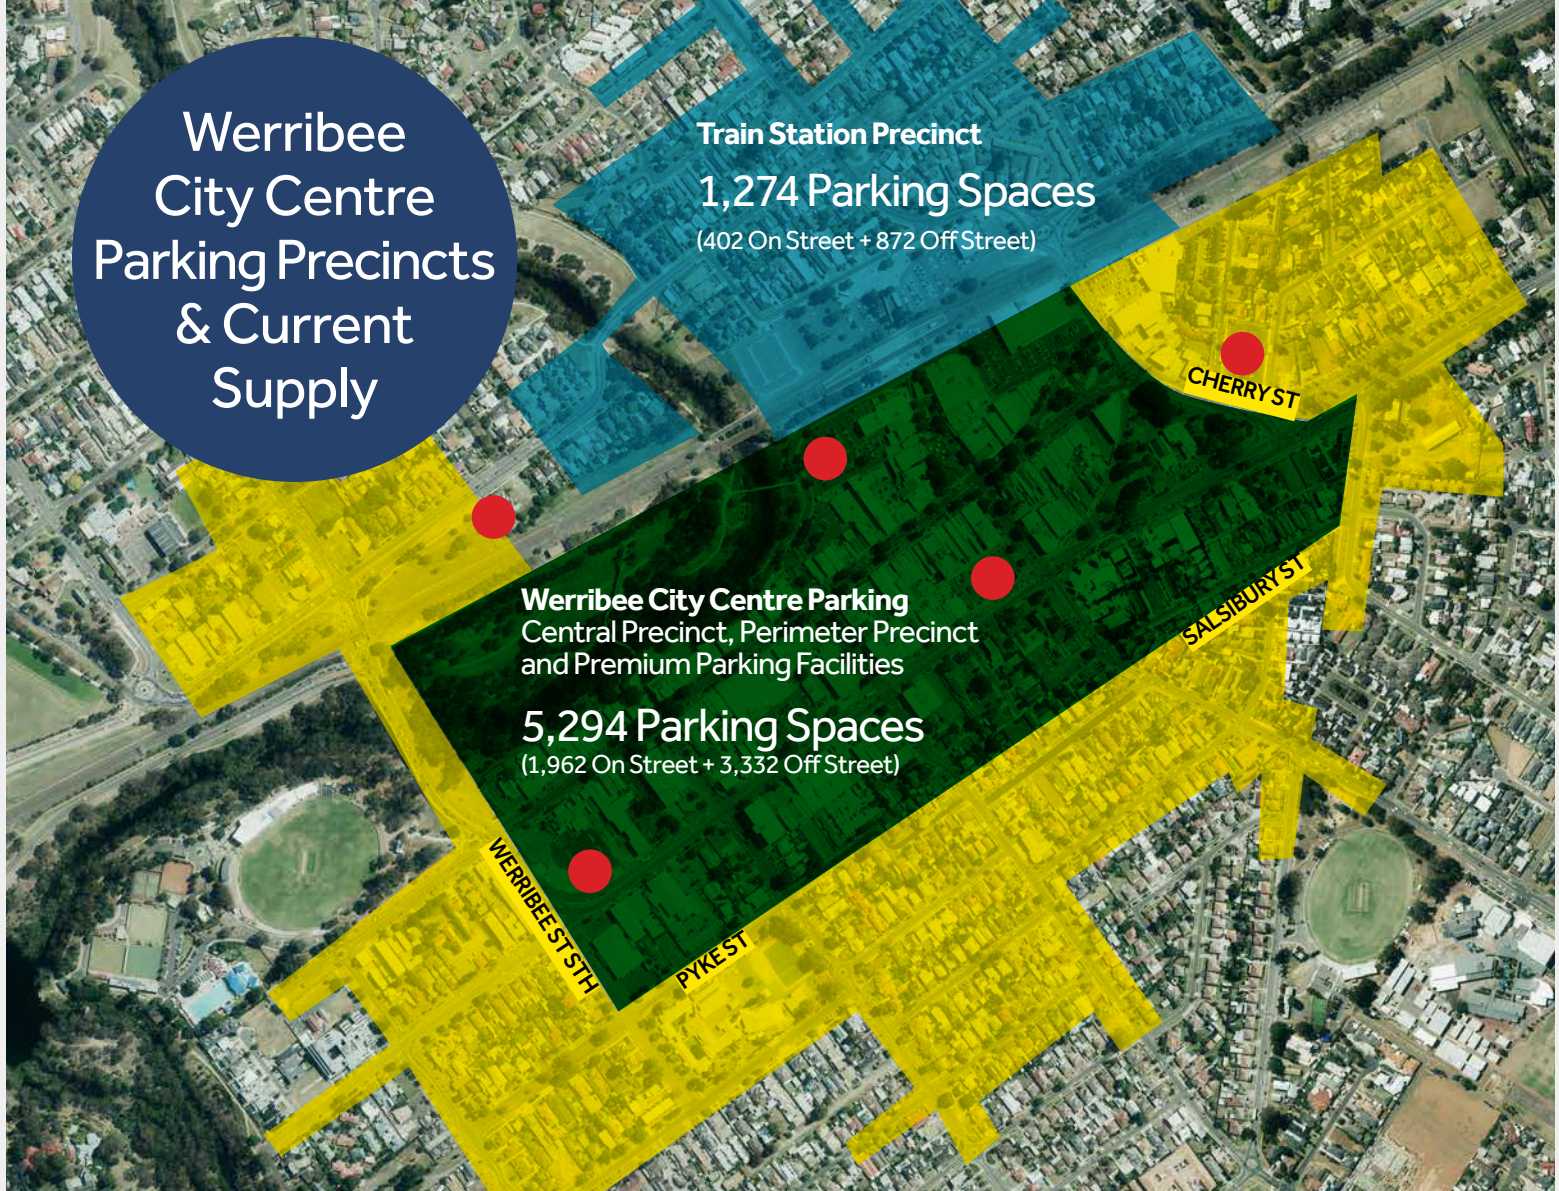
Werribee City Centre Parking Precincts & Current Supply

Train Station Precinct

1,274 Parking Spaces

(402 On Street + 872 Off Street)

CHERRY ST

Werribee City Centre Parking
Central Precinct, Perimeter Precinct and Premium Parking Facilities

5,294 Parking Spaces

(1,962 On Street + 3,332 Off Street)

SALSIBURY ST

WERRIBEE ST STH

PYKE ST